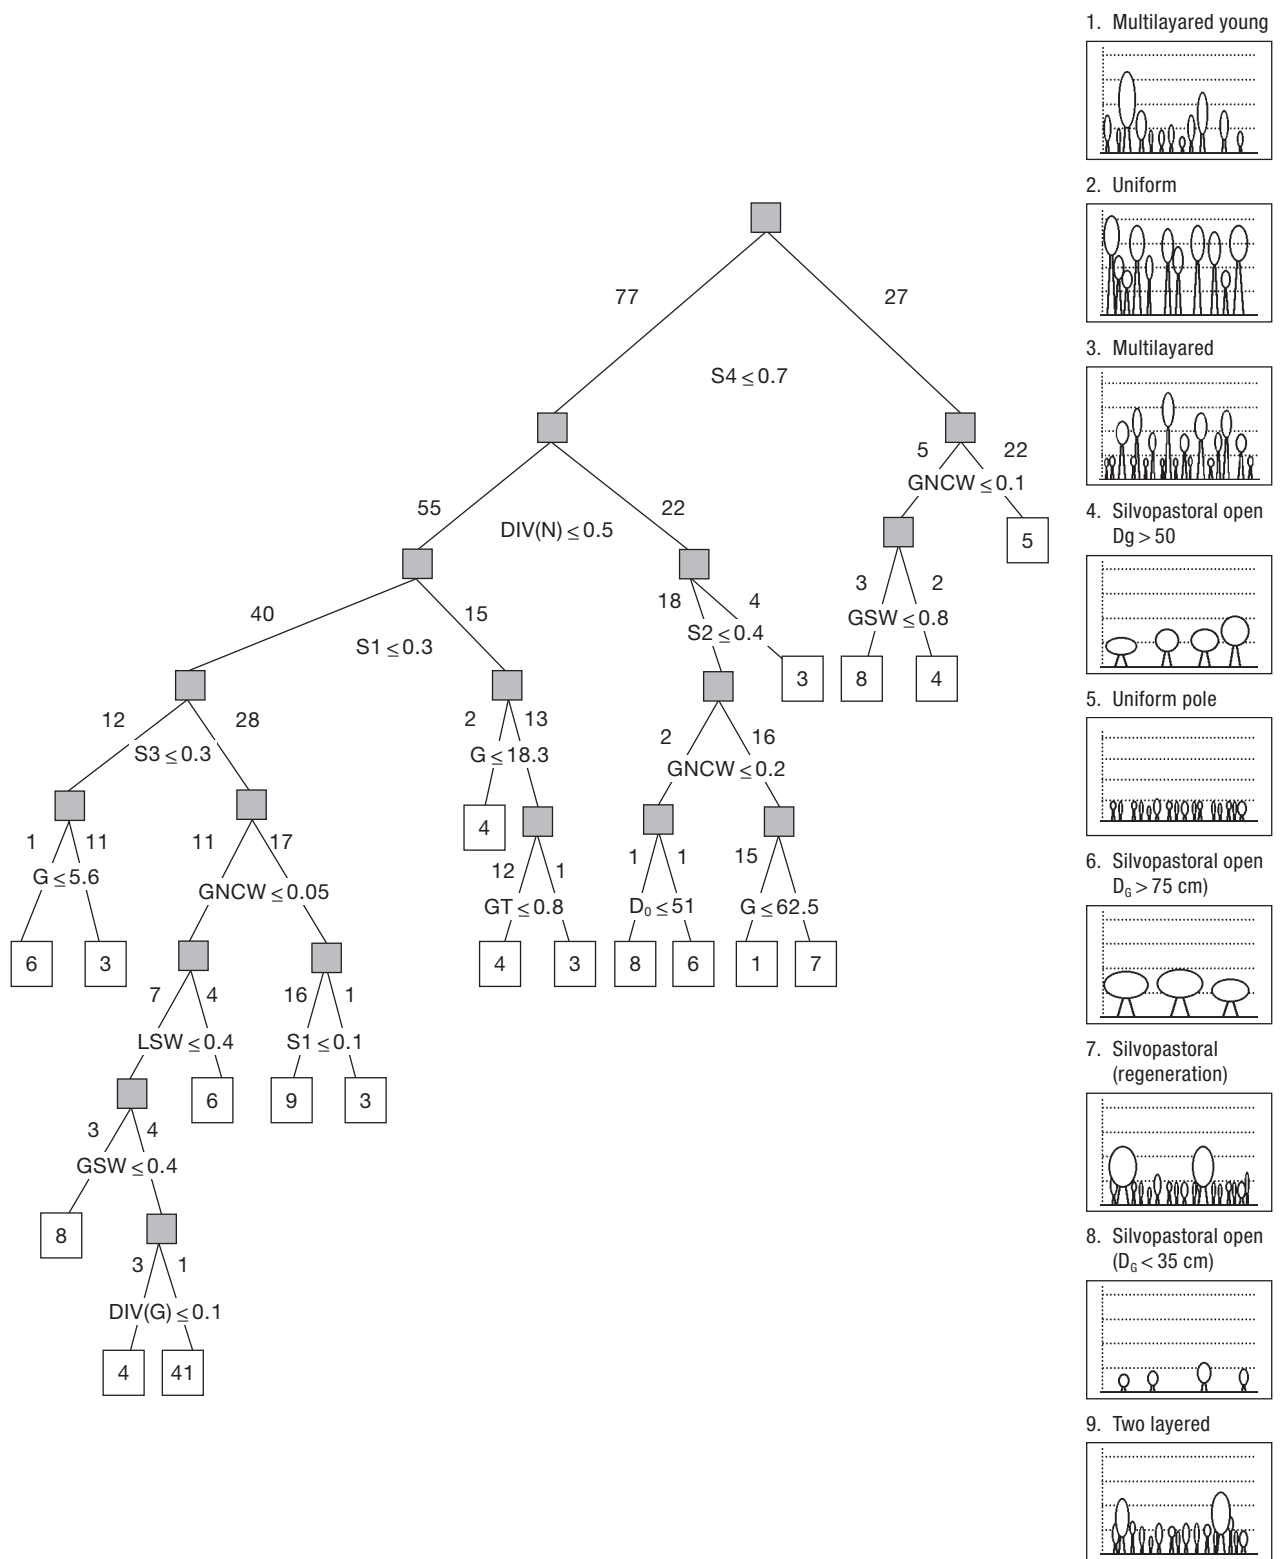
77

27

$S4 \leq 0.7$

55

$DIV(N) \leq 0.5$

22

5

22

$GNCW \leq 0.1$

5

40

$S1 \leq 0.3$

15

18

4

$S2 \leq 0.4$

3

3

2

$GSW \leq 0.8$

8

4

12

28

$S3 \leq 0.3$

2

13

$G \leq 18.3$

2

16

$GNCW \leq 0.2$

1

11

$G \leq 5.6$

6

3

11

17

$GNCW \leq 0.05$

4

12

1

$GT \leq 0.8$

4

3

1

1

$D_0 \leq 51$

8

6

15

$G \leq 62.5$

1

7

7

4

$LSW \leq 0.4$

6

16

1

$S1 \leq 0.1$

9

3

3

4

$GSW \leq 0.4$

8

3

1

$DIV(G) \leq 0.1$

4

41

1. Multilayared young

2. Uniform

3. Multilayared

4. Silvopastoral open Dg > 50

5. Uniform pole

6. Silvopastoral open $D_G > 75$ cm)

7. Silvopastoral (regeneration)

8. Silvopastoral open ($D_G < 35$ cm)

9. Two layered